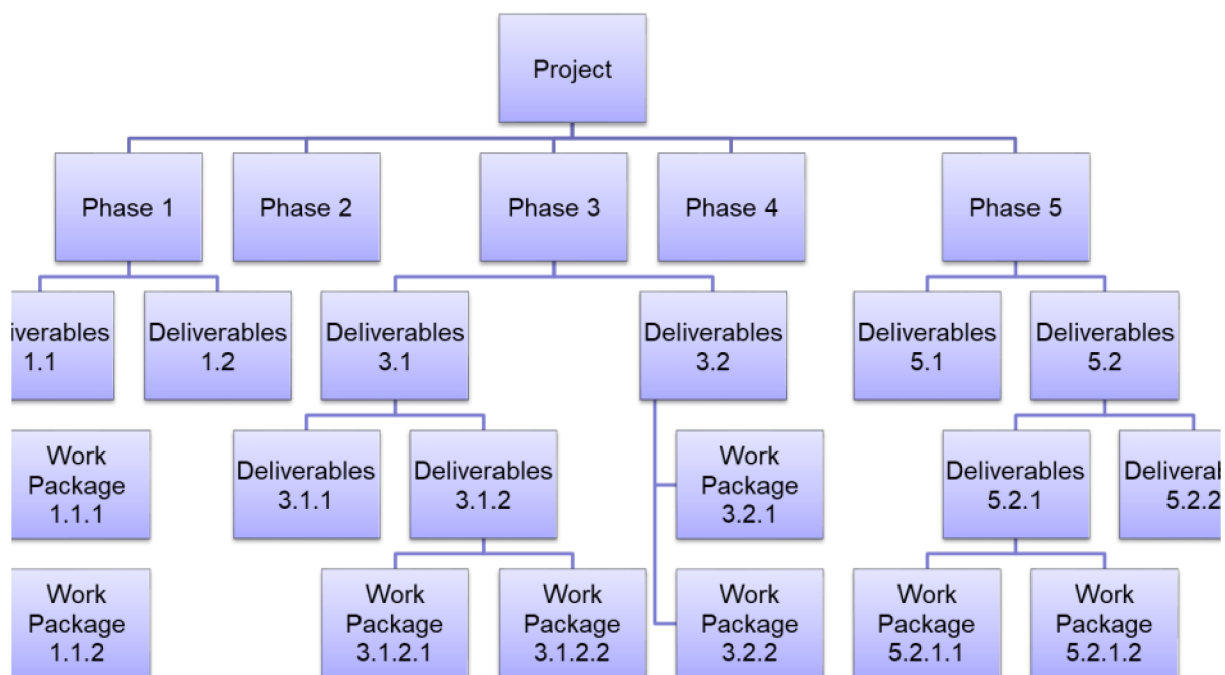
Project

Phase 1

Phase 2

Phase 3

Phase 4

Phase 5

iverables 1.1

Deliverables 1.2

Deliverables 3.1

Deliverables 3.2

Deliverables 5.1

Deliverables 5.2

Work Package 1.1.1

Deliverables 3.1.1

Deliverables 3.1.2

Work Package 3.2.1

Deliverables 5.2.1

Deliverab 5.2.2

Work Package 1.1.2

Work Package 3.1.2.1

Work Package 3.1.2.2

Work Package 3.2.2

Work Package 5.2.1.1

Work Package 5.2.1.2